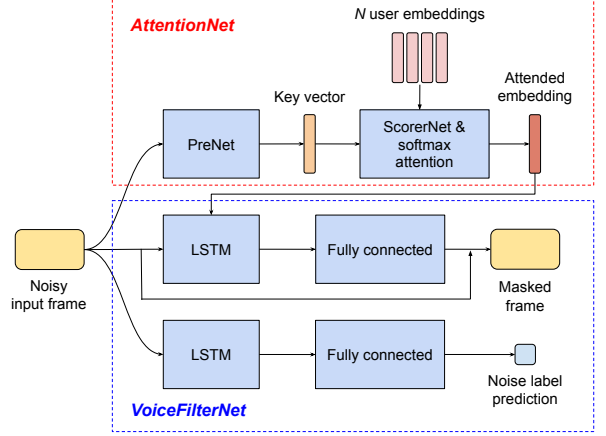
AttentionNet

N user embeddings

Key vector

Attended embedding

PreNet

ScorerNet & softmax attention

Noisy input frame

LSTM

Fully connected

Masked frame

LSTM

Fully connected

Noise label prediction

VoiceFilterNet